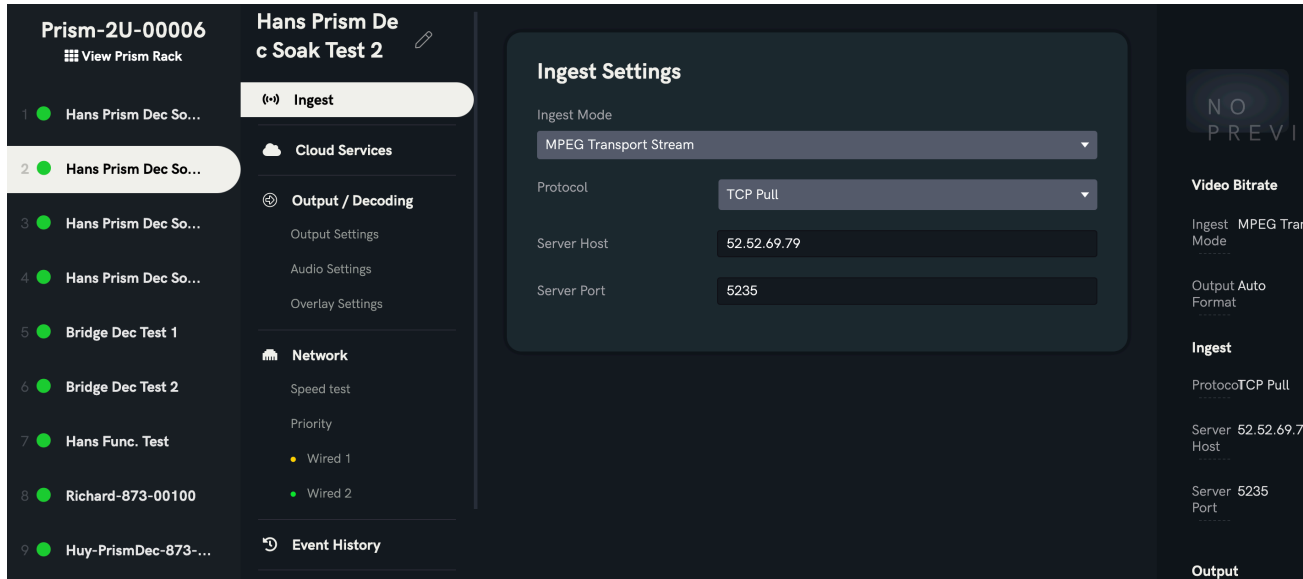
Prism-2U-00006
View Prism Rack

1 Hans Prism Dec So...
2 Hans Prism Dec So...
3 Hans Prism Dec So...
4 Hans Prism Dec So...
5 Bridge Dec Test 1
6 Bridge Dec Test 2
7 Hans Func. Test
8 Richard-873-00100
9 Huy-PrismDec-873-...

Hans Prism Dec Soak Test 2

Ingest
Cloud Services
Output / Decoding
Output Settings
Audio Settings
Overlay Settings
Network
Speed test
Priority
Wired 1
Wired 2
Event History

Ingest Settings

Ingest Mode
MPEG Transport Stream

Protocol
TCP Pull

Server Host
52.52.69.79

Server Port
5235

NO PREVI

Video Bitrate

Ingest Mode MPEG Trar

Output Format Auto

Ingest

Protoco TCP Pull

Server Host 52.52.69.7

Server Port 5235

Output